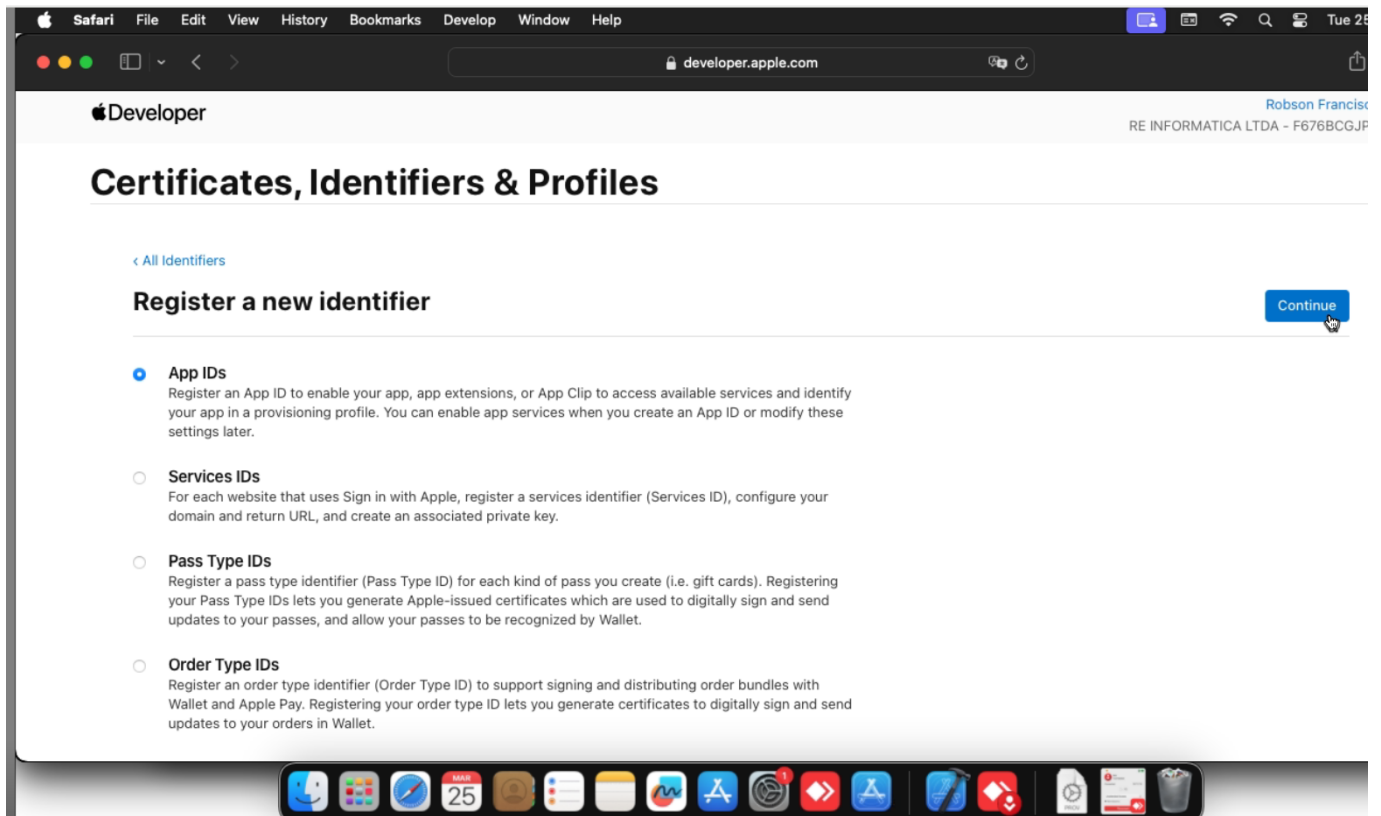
Safari File Edit View History Bookmarks Develop Window Help Tue 25

developer.apple.com

Developer

Robson Francis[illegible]
RE INFORMATICA LTDA - F676BCGJ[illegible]

Certificates, Identifiers & Profiles

‹ All Identifiers

Register a new identifier

Continue

App IDs
Register an App ID to enable your app, app extensions, or App Clip to access available services and identify your app in a provisioning profile. You can enable app services when you create an App ID or modify these settings later.

Services IDs
For each website that uses Sign in with Apple, register a services identifier (Services ID), configure your domain and return URL, and create an associated private key.

Pass Type IDs
Register a pass type identifier (Pass Type ID) for each kind of pass you create (i.e. gift cards). Registering your Pass Type IDs lets you generate Apple-issued certificates which are used to digitally sign and send updates to your passes, and allow your passes to be recognized by Wallet.

Order Type IDs
Register an order type identifier (Order Type ID) to support signing and distributing order bundles with Wallet and Apple Pay. Registering your order type ID lets you generate certificates to digitally sign and send updates to your orders in Wallet.

MAR
25
1